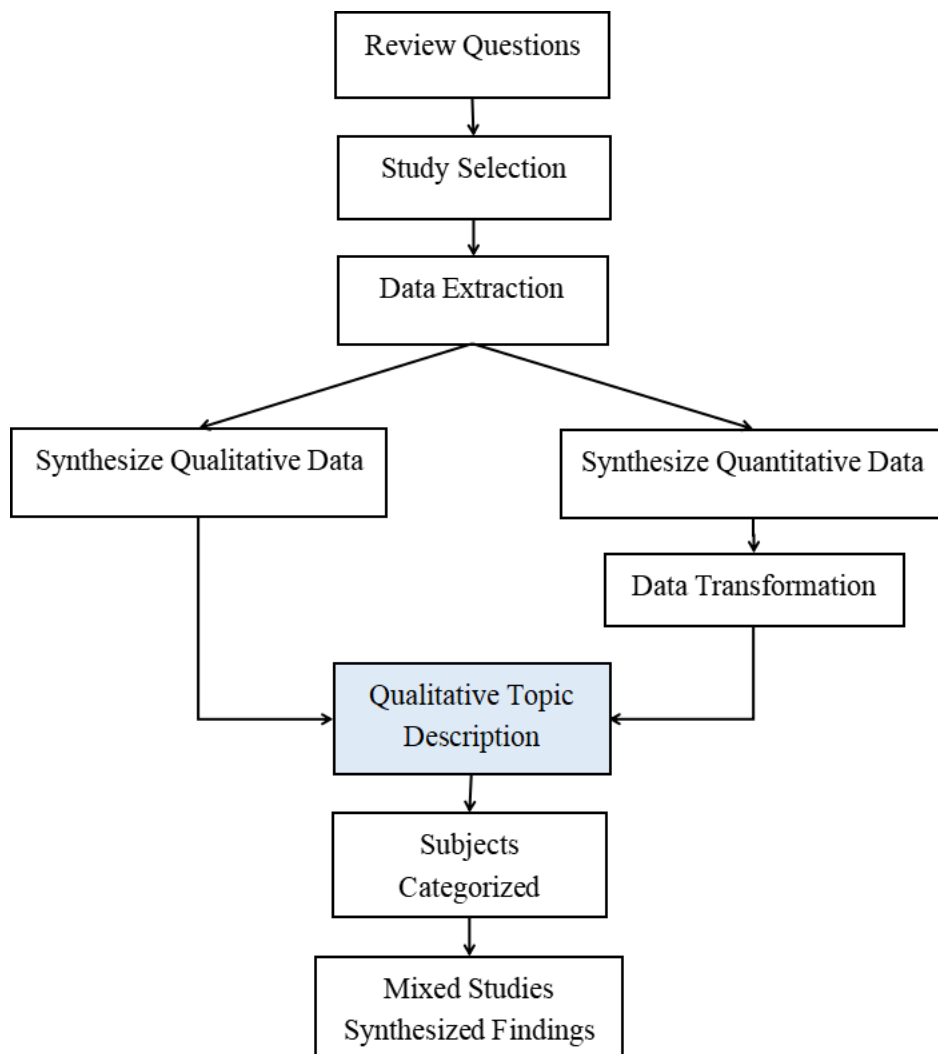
Review Questions

Study Selection

Data Extraction

Synthesize Qualitative Data

Synthesize Quantitative Data

Data Transformation

Qualitative Topic Description

Subjects Categorized

Mixed Studies Synthesized Findings